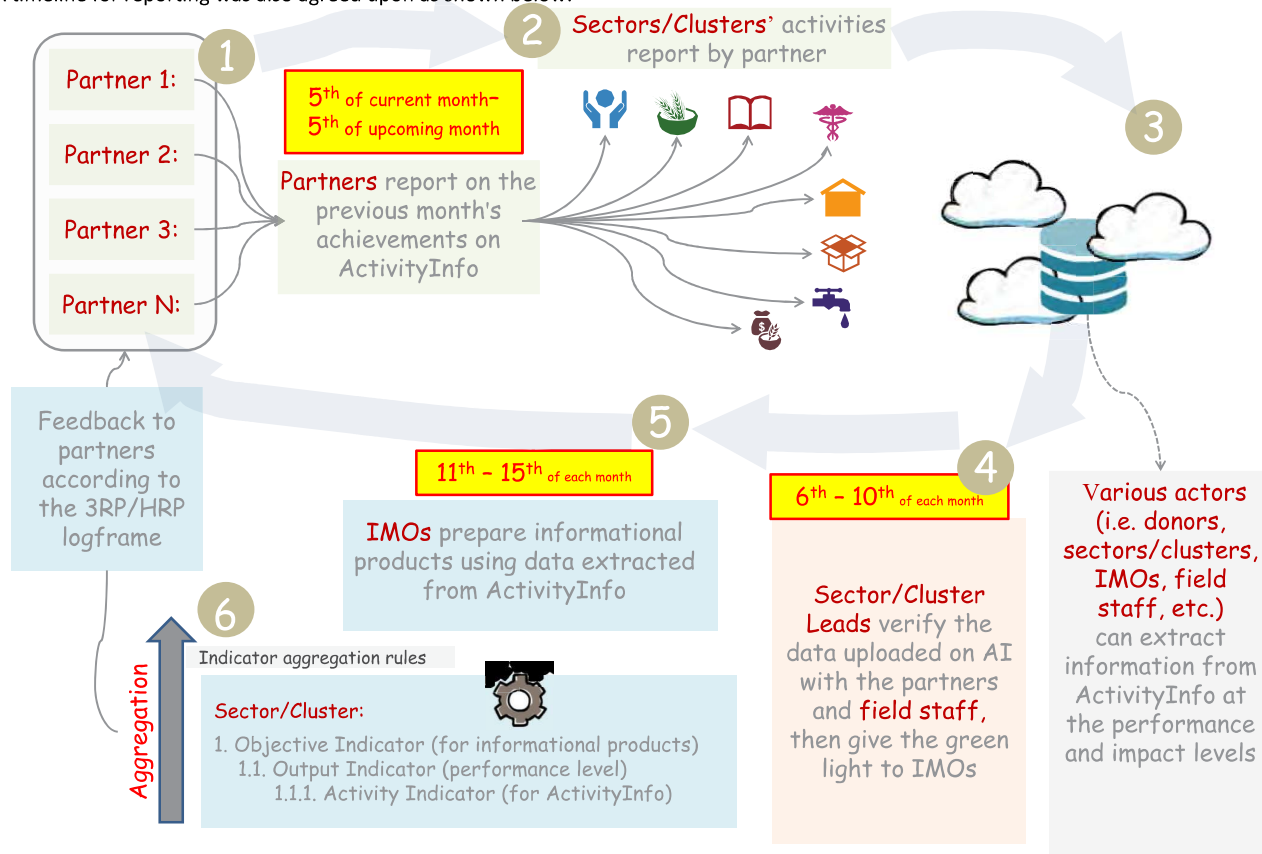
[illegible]

1

Partner 1:

Partner 2:

Partner 3:

Partner N:

2 Sectors/Clusters' activities report by partner

$5^{th}$ of current month– $5^{th}$ of upcoming month

Partners report on the previous month's achievements on ActivityInfo

3

Feedback to partners according to the 3RP/HRP logframe

5

$11^{th}$ – $15^{th}$ of each month

IMOs prepare informational products using data extracted from ActivityInfo

4

$6^{th}$ – $10^{th}$ of each month

Sector/Cluster Leads verify the data uploaded on AI with the partners and field staff, then give the green light to IMOs

Various actors (i.e. donors, sectors/clusters, IMOs, field staff, etc.) can extract information from ActivityInfo at the performance and impact levels

6

Aggregation

Indicator aggregation rules

Sector/Cluster:

1. Objective Indicator (for informational products)

1.1. Output Indicator (performance level)

1.1.1. Activity Indicator (for ActivityInfo)